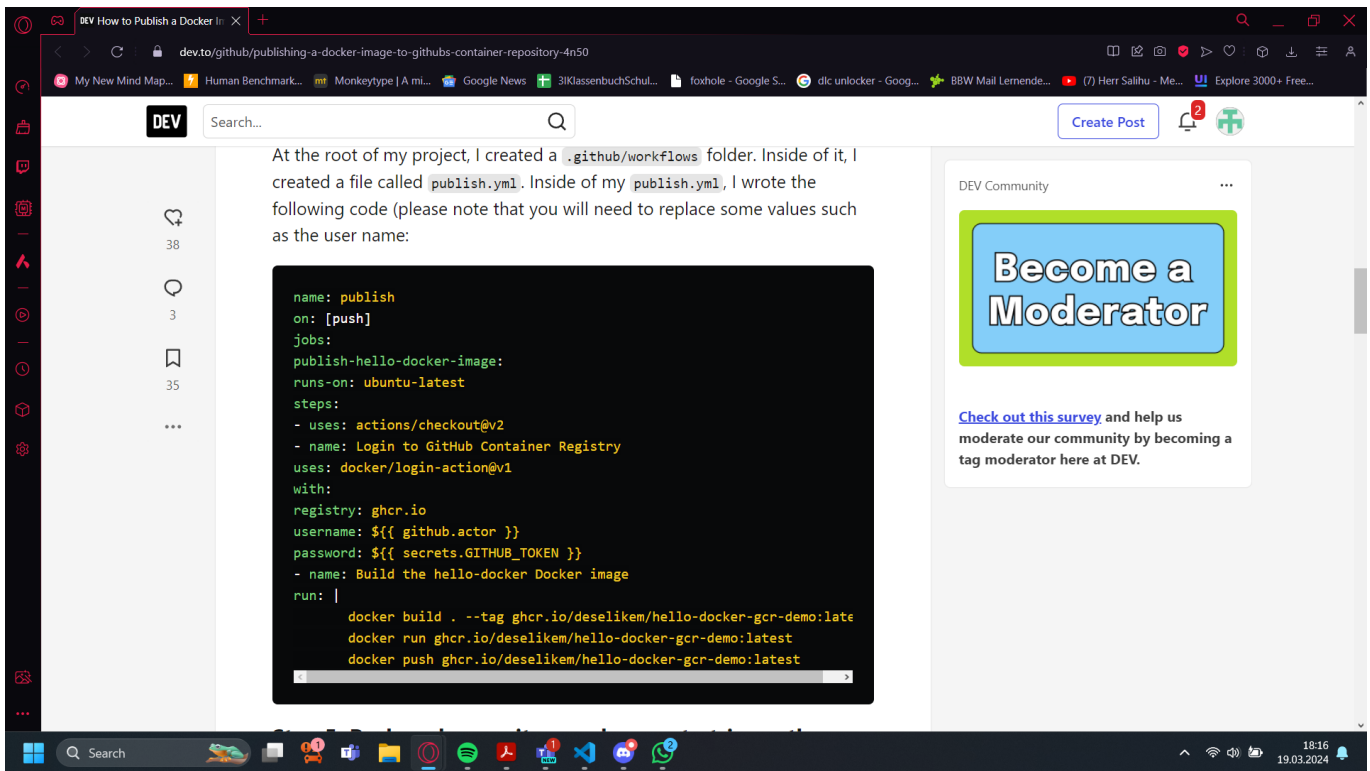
DEV How to Publish a Docker Im ×

dev.to/github/publishing-a-docker-image-to-githubs-container-repository-4n50

My New Mind Map... Human Benchmark... Monkeytype | A mi... Google News 3IKlassenbuchSchul... foxhole - Google S... dlc unlocker - Goog... BBW Mail Lernende... (7) Herr Salihu - Me... Explore 3000+ Free...

DEV Search... Create Post 2

At the root of my project, I created a `.github/workflows` folder. Inside of it, I created a file called `publish.yml`. Inside of my `publish.yml`, I wrote the following code (please note that you will need to replace some values such as the user name:

38
3
35
...

```
name: publish
on: [push]
jobs:
publish-hello-docker-image:
runs-on: ubuntu-latest
steps:
- uses: actions/checkout@v2
- name: Login to GitHub Container Registry
uses: docker/login-action@v1
with:
registry: ghcr.io
username: ${{ github.actor }}
password: ${{ secrets.GITHUB_TOKEN }}
- name: Build the hello-docker Docker image
run: |
       docker build . --tag ghcr.io/deselikem/hello-docker-gcr-demo:late
       docker run ghcr.io/deselikem/hello-docker-gcr-demo:latest
       docker push ghcr.io/deselikem/hello-docker-gcr-demo:latest
```

DEV Community ...

Become a Moderator

Check out this survey and help us moderate our community by becoming a tag moderator here at DEV.

Search 18:16 19.03.2024